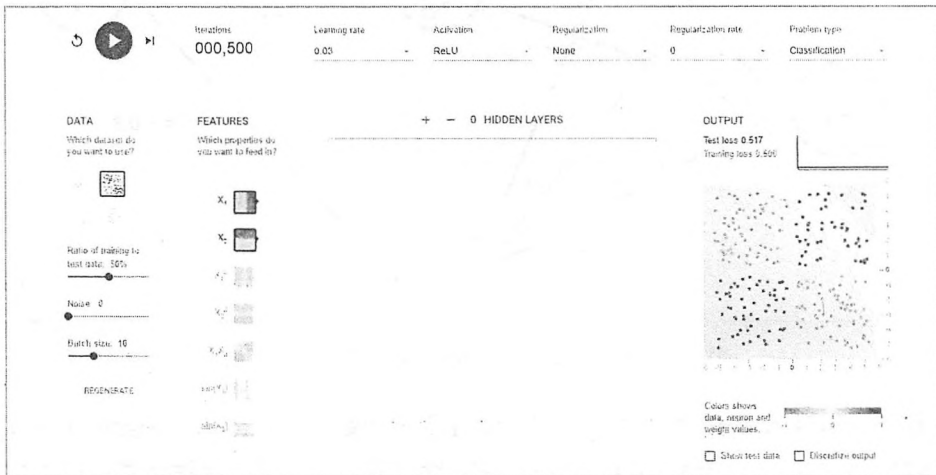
Iterations
000,500

Learning rate
0.03

Activation
ReLU

Regularization
None

Regularization rate
0

Problem type
Classification

DATA
Which dataset do you want to use?

Ratio of training to test data: 50%

Noise 0

Batch size 10

REGENERATE

FEATURES
Which properties do you want to feed in?

$X_1$

$X_2$

$X_1^2$

$X_2^2$

$X_1X_2$

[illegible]

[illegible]

+ − 0 HIDDEN LAYERS

OUTPUT
Test loss 0.517
Training loss 0.500

Colors shows data, neuron and weight values.

0

Show test data

Discretize output